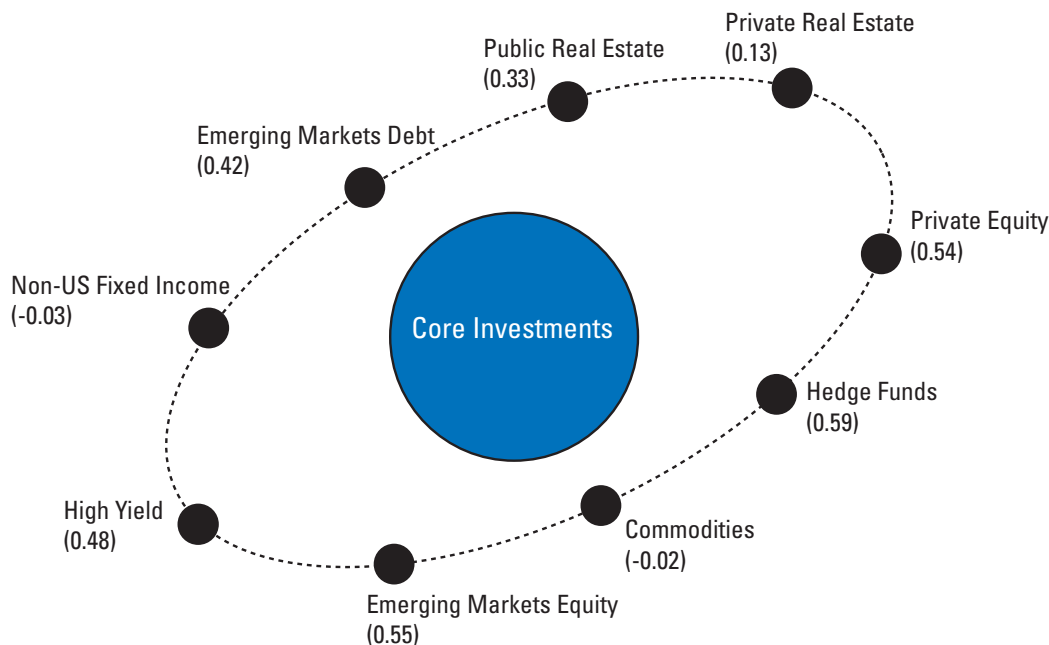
Private Real Estate
(0.13)

Public Real Estate
(0.33)

Emerging Markets Debt
(0.42)

Private Equity
(0.54)

Non-US Fixed Income
(-0.03)

Core Investments

Hedge Funds
(0.59)

High Yield
(0.48)

Commodities
(-0.02)

Emerging Markets Equity
(0.55)